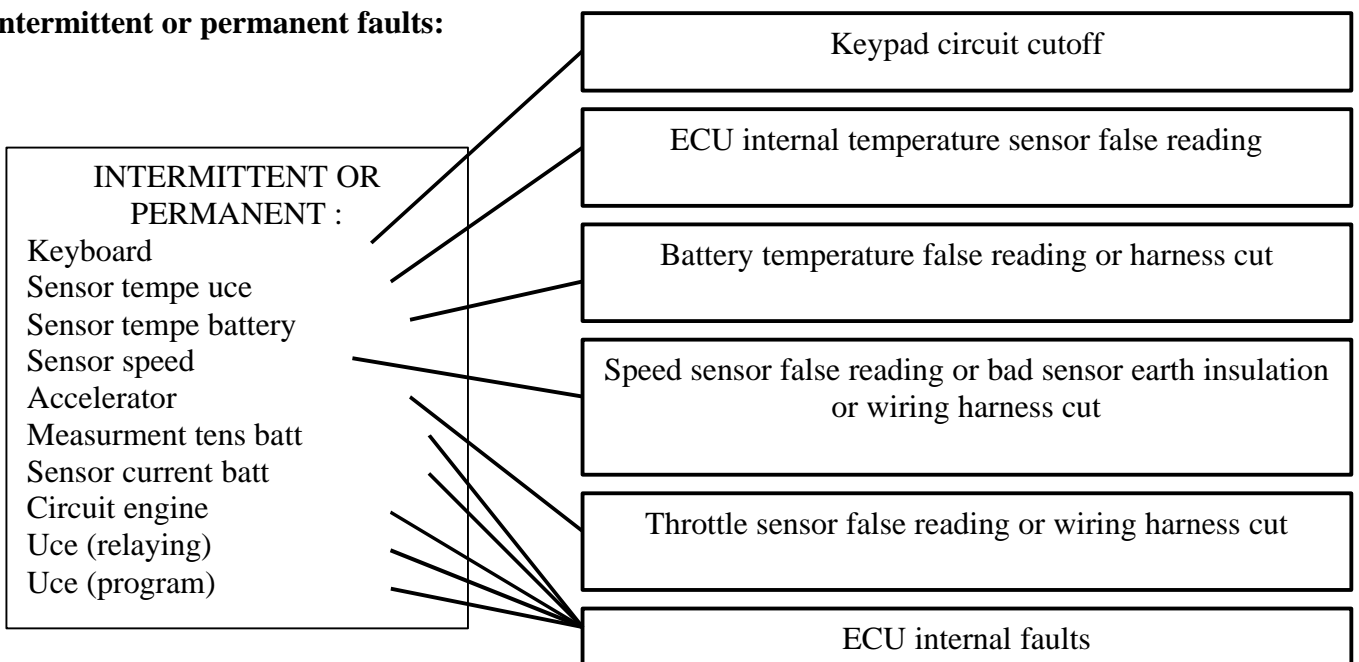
ntermittent or permanent faults:

INTERMITTENT OR PERMANENT :
Keyboard
Sensor tempe uce
Sensor tempe battery
Sensor speed
Accelerator
Measurment tens batt
Sensor current batt
Circuit engine
Uce (relaying)
Uce (program)

Keypad circuit cutoff

ECU internal temperature sensor false reading

Battery temperature false reading or harness cut

Speed sensor false reading or bad sensor earth insulation or wiring harness cut

Throttle sensor false reading or wiring harness cut

ECU internal faults